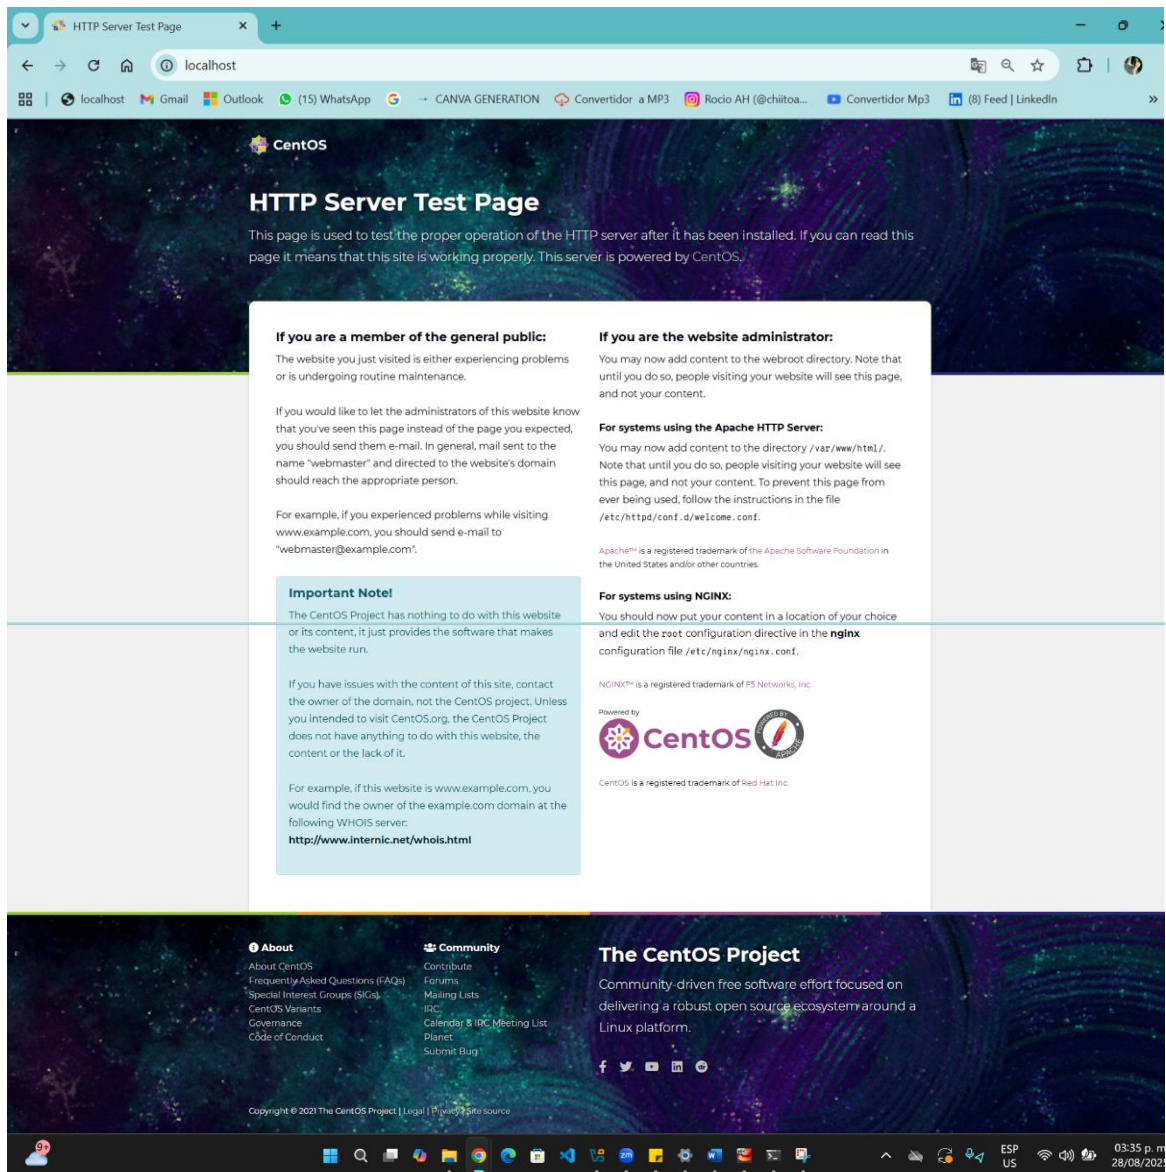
HTTP Server Test Page

localhost

localhost Gmail Outlook (15) WhatsApp CANVA GENERATION Convertidor a MP3 Rocio AH (@chiitoa... Convertidor Mp3 (8) Feed | LinkedIn

CentOS

HTTP Server Test Page

This page is used to test the proper operation of the HTTP server after it has been installed. If you can read this page it means that this site is working properly. This server is powered by CentOS.

If you are a member of the general public:

The website you just visited is either experiencing problems or is undergoing routine maintenance.

If you would like to let the administrators of this website know that you've seen this page instead of the page you expected, you should send them e-mail. In general, mail sent to the name "webmaster" and directed to the website's domain should reach the appropriate person.

For example, if you experienced problems while visiting www.example.com, you should send e-mail to "webmaster@example.com".

Important Note!

The CentOS Project has nothing to do with this website or its content, it just provides the software that makes the website run.

If you have issues with the content of this site, contact the owner of the domain, not the CentOS project. Unless you intended to visit CentOS.org, the CentOS Project does not have anything to do with this website, the content or the lack of it.

For example, if this website is www.example.com, you would find the owner of the example.com domain at the following WHOIS server:
http://www.internic.net/whois.html

If you are the website administrator:

You may now add content to the webroot directory. Note that until you do so, people visiting your website will see this page, and not your content.

For systems using the Apache HTTP Server:

You may now add content to the directory /var/www/html/. Note that until you do so, people visiting your website will see this page, and not your content. To prevent this page from ever being used, follow the instructions in the file /etc/httpd/conf.d/welcome.conf.

Apache™ is a registered trademark of the Apache Software Foundation in the United States and/or other countries.

For systems using NGINX:

You should now put your content in a location of your choice and edit the root configuration directive in the nginx configuration file /etc/nginx/nginx.conf.

NGINX™ is a registered trademark of F5 Networks, Inc.

Powered by
CentOS
POWERED BY APACHE

CentOS is a registered trademark of Red Hat Inc.

About
About CentOS
Frequently Asked Questions (FAQs)
Special Interest Groups (SIGs)
CentOS Variants
Governance
Code of Conduct

Community
Contribute
Forums
Mailing Lists
IRC
Calendar & IRC Meeting List
Planet
Submit Bug

The CentOS Project

Community-driven free software effort focused on delivering a robust open source ecosystem around a Linux platform.

Copyright © 2021 The CentOS Project | Legal | Privacy | Site source

ESP
US
03:35 p. m.
28/08/202